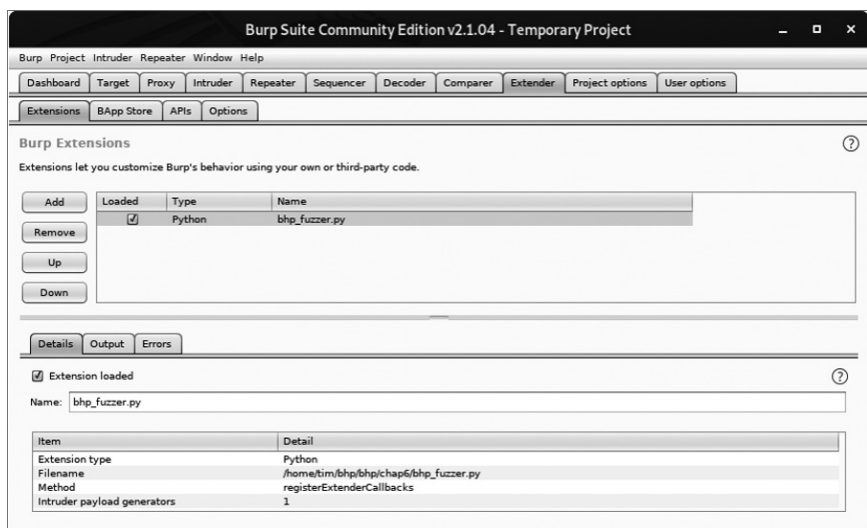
Burp Suite Community Edition v2.1.04 - Temporary Project

Burp Project Intruder Repeater Window Help

Dashboard Target Proxy Intruder Repeater Sequencer Decoder Comparer Extender Project options User options

Extensions BApp Store APIs Options

Burp Extensions

?

Extensions let you customize Burp's behavior using your own or third-party code.

Add

Remove

Up

Down

| Loaded | Type | Name |
|---|---|---|
| ☑ | Python | bhp_fuzzer.py |

Details Output Errors

☑ Extension loaded

?

Name: bhp_fuzzer.py

| Item | Detail |
|---|---|
| Extension type | Python |
| Filename | /home/tim/bhp/bhp/chap6/bhp_fuzzer.py |
| Method | registerExtenderCallbacks |
| Intruder payload generators | 1 |